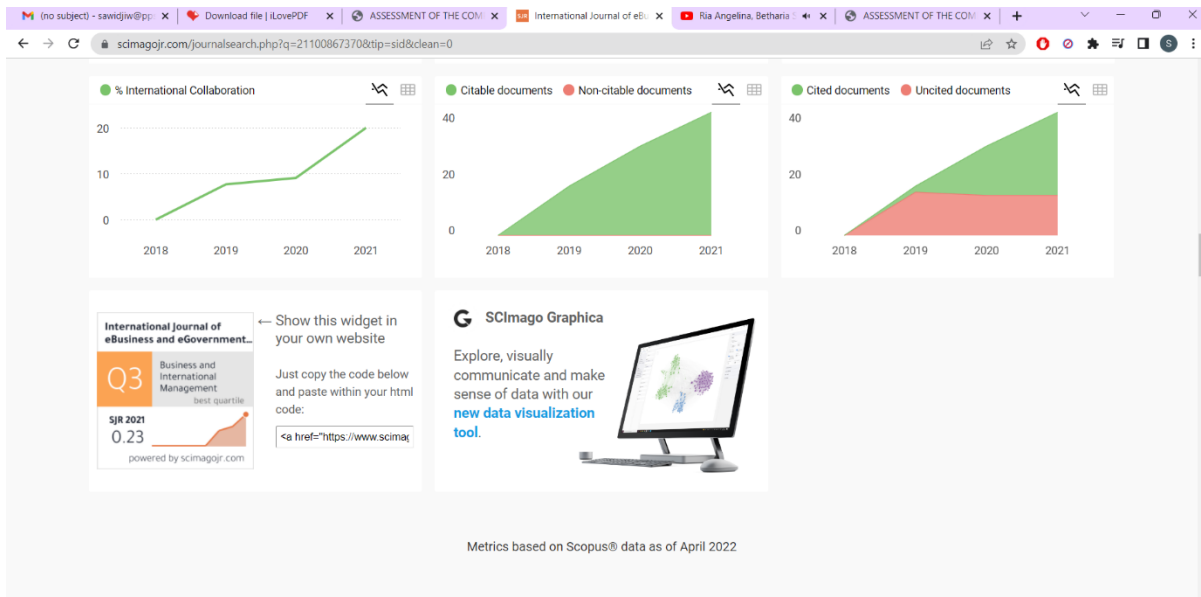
M (no subject) - sawidjiw@pp × Download file | iLovePDF × ASSESSMENT OF THE COM × SJR International Journal of eB × Ria Angelina, Betharia × ASSESSMENT OF THE COM × +

scimagojr.com/journalsearch.php?q=21100867370&tip=sid&clean=0

% International Collaboration

20
10
0
2018 2019 2020 2021

Citable documents Non-citable documents

40
20
0
2018 2019 2020 2021

Cited documents Uncited documents

40
20
0
2018 2019 2020 2021

International Journal of eBusiness and eGovernment...

Q3

Business and International Management

best quartile

SJR 2021
0.23

powered by scimagojr.com

← Show this widget in your own website

Just copy the code below and paste within your html code:

<a href="https://www.scimag

SCImago Graphica

Explore, visually communicate and make sense of data with our new data visualization tool.

Metrics based on Scopus® data as of April 2022